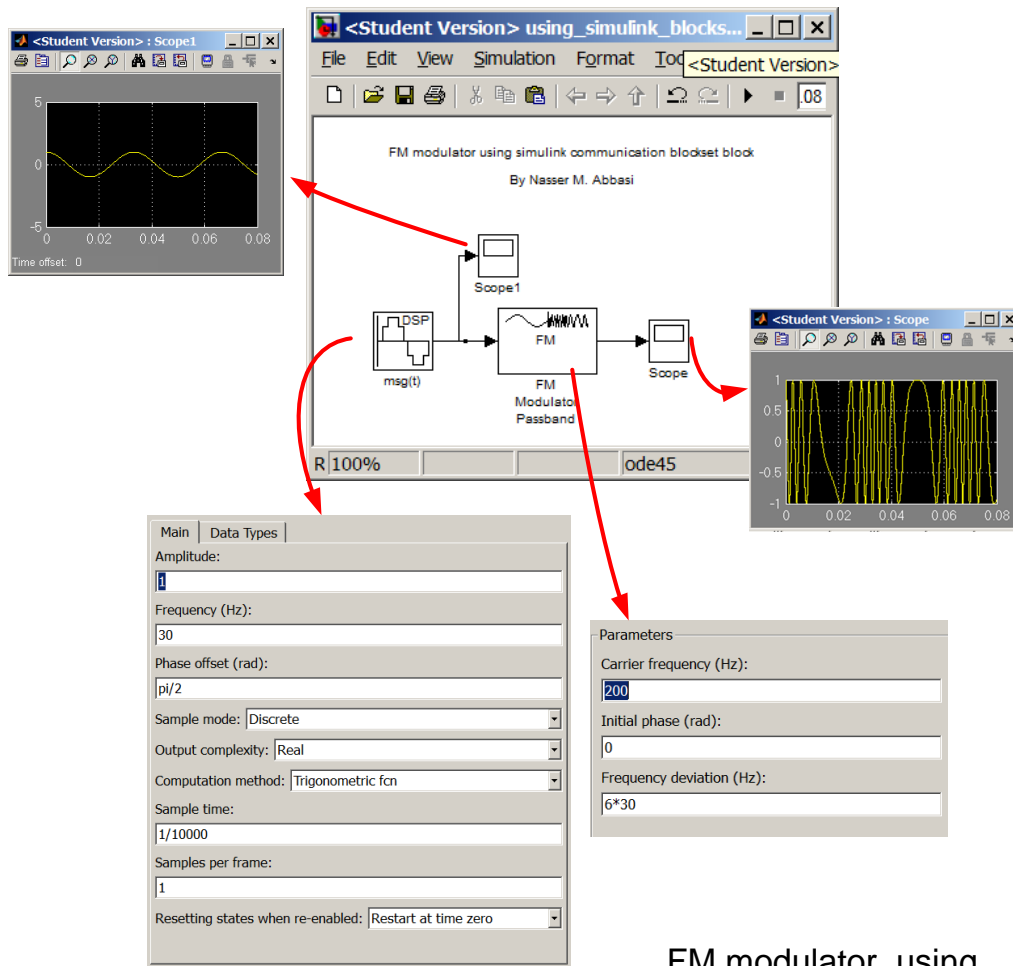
<Student Version> : Scope1

5

0

-5

0 0.02 0.04 0.06 0.08

Time offset: 0

<Student Version> using_simulink_blocks...

File Edit View Simulation Format Too

<Student Version>

.08

FM modulator using simulink communication blockset block

By Nasser M. Abbasi

Scope1

DSP

msg(t)

FM

FM Modulator Passband

Scope

R 100%

ode45

<Student Version> : Scope

1

0.5

0

-0.5

-1

0 0.02 0.04 0.06 0.08

Main | Data Types

Amplitude:

1

Frequency (Hz):

30

Phase offset (rad):

pi/2

Sample mode: Discrete

Output complexity: Real

Computation method: Trigonometric fcn

Sample time:

1/10000

Samples per frame:

1

Resetting states when re-enabled: Restart at time zero

Parameters

Carrier frequency (Hz):

200

Initial phase (rad):

0

Frequency deviation (Hz):

6*30

FM modulator using